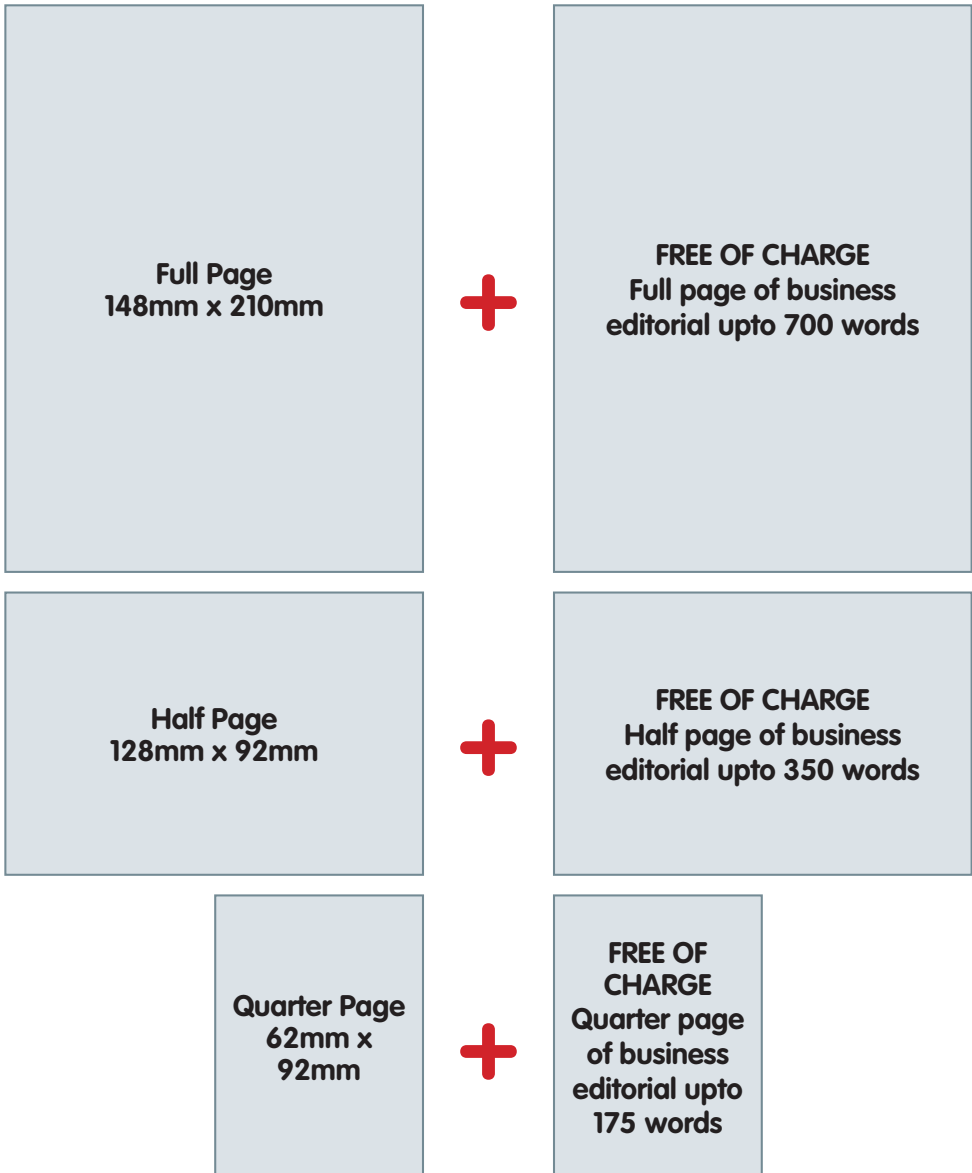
Full Page
148mm x 210mm

+

FREE OF CHARGE
Full page of business editorial upto 700 words

Half Page
128mm x 92mm

+

FREE OF CHARGE
Half page of business editorial upto 350 words

Quarter Page
62mm x 92mm

+

FREE OF CHARGE
Quarter page of business editorial upto 175 words